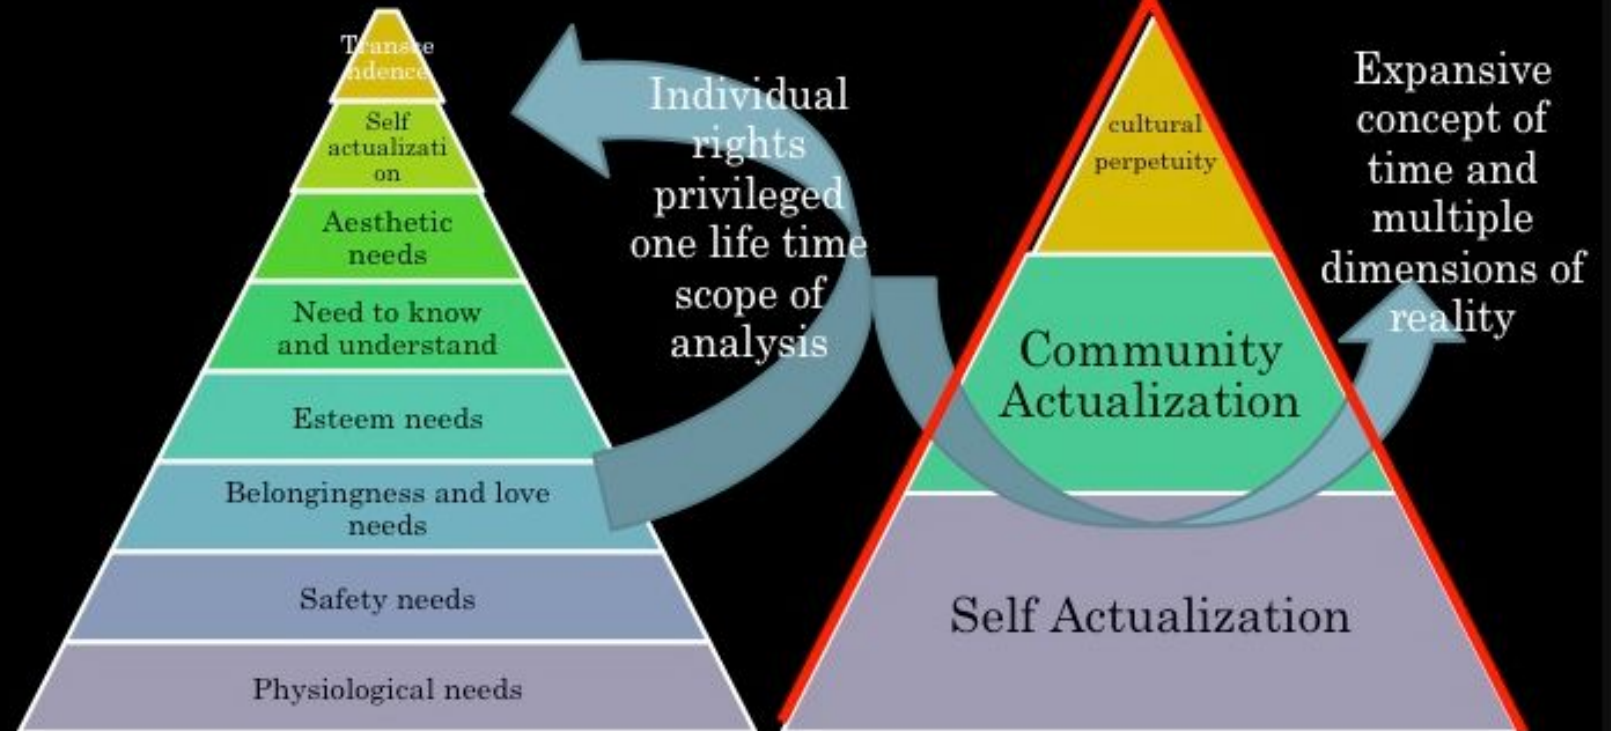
Transcendence

Self actualization

Aesthetic needs

Need to know and understand

Esteem needs

Belongingness and love needs

Safety needs

Physiological needs

Individual rights privileged one life time scope of analysis

cultural perpetuity

Community Actualization

Self Actualization

Expansive concept of time and multiple dimensions of reality